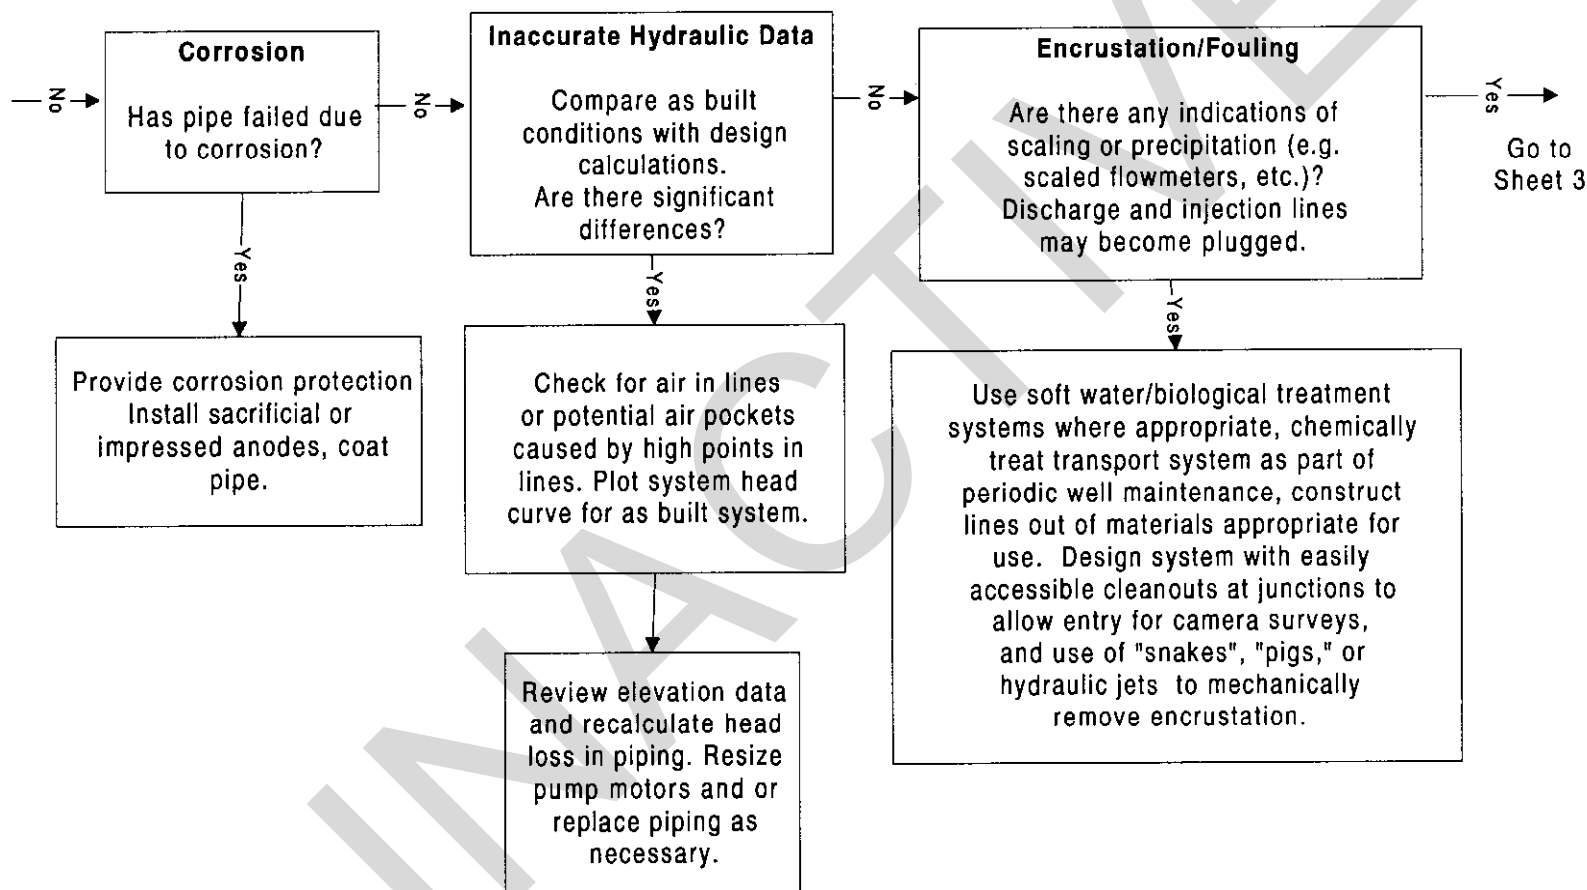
No

Corrosion

Has pipe failed due to corrosion?

No

Inaccurate Hydraulic Data

Compare as built conditions with design calculations. Are there significant differences?

No

Encrustation/Fouling

Are there any indications of scaling or precipitation (e.g. scaled flowmeters, etc.)? Discharge and injection lines may become plugged.

Yes

Go to Sheet 3

Yes

Provide corrosion protection Install sacrificial or impressed anodes, coat pipe.

Yes

Check for air in lines or potential air pockets caused by high points in lines. Plot system head curve for as built system.

Review elevation data and recalculate head loss in piping. Resize pump motors and or replace piping as necessary.

Yes

Use soft water/biological treatment systems where appropriate, chemically treat transport system as part of periodic well maintenance, construct lines out of materials appropriate for use. Design system with easily accessible cleanouts at junctions to allow entry for camera surveys, and use of "snakes", "pigs," or hydraulic jets to mechanically remove encrustation.

INACTIVE